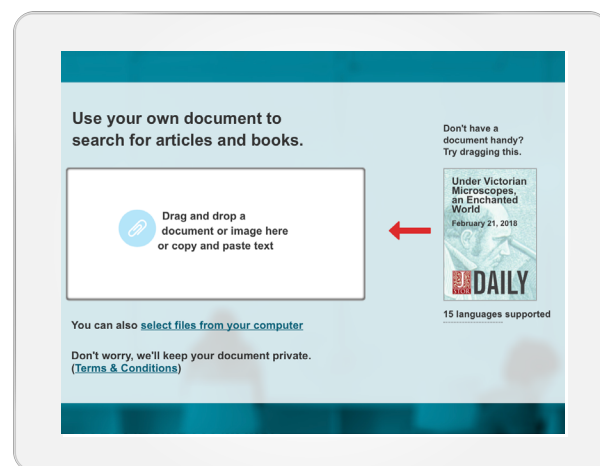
Use your own document to search for articles and books.

Drag and drop a document or image here or copy and paste text

You can also select files from your computer

Don't worry, we'll keep your document private. (Terms & Conditions)

Don't have a document handy? Try dragging this.

Under Victorian Microscopes, an Enchanted World

February 21, 2018

JSTOR DAILY

15 languages supported